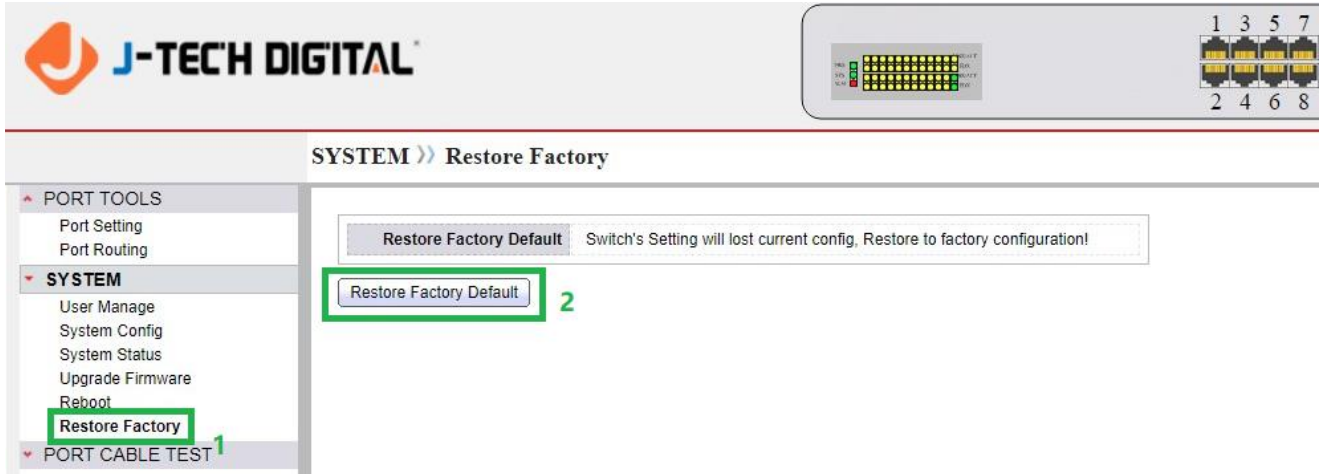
J-TECH DIGITAL

1 3 5 7
2 4 6 8

SYSTEM 》 Restore Factory

PORT TOOLS
Port Setting
Port Routing
SYSTEM
User Manage
System Config
System Status
Upgrade Firmware
Reboot
Restore Factory
1
PORT CABLE TEST

| Restore Factory Default | Switch's Setting will lost current config, Restore to factory configuration! |
|---|---|

Restore Factory Default
2